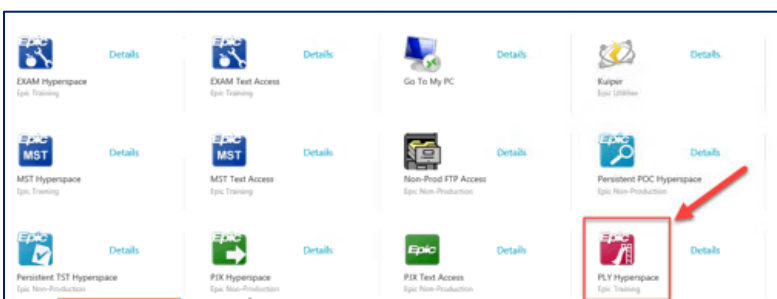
Epic
Details
EXAM Hyperspace
Epic Training

Epic
Details
EXAM Text Access
Epic Training

Details
Go To My PC

Details
Kuiper
Epic Utilities

MST
Details
MST Hyperspace
Epic Training

MST
Details
MST Text Access
Epic Training

Details
Non-Prod FTP Access
Epic Non-Production

Epic
Details
Persistent POC Hyperspace
Epic Non-Production

Epic
Details
Persistent TST Hyperspace
Epic Non-Production

Epic
Details
PJX Hyperspace
Epic Non-Production

Epic
Details
PJX Text Access
Epic Non-Production

Epic
Details
PLY Hyperspace
Epic Training